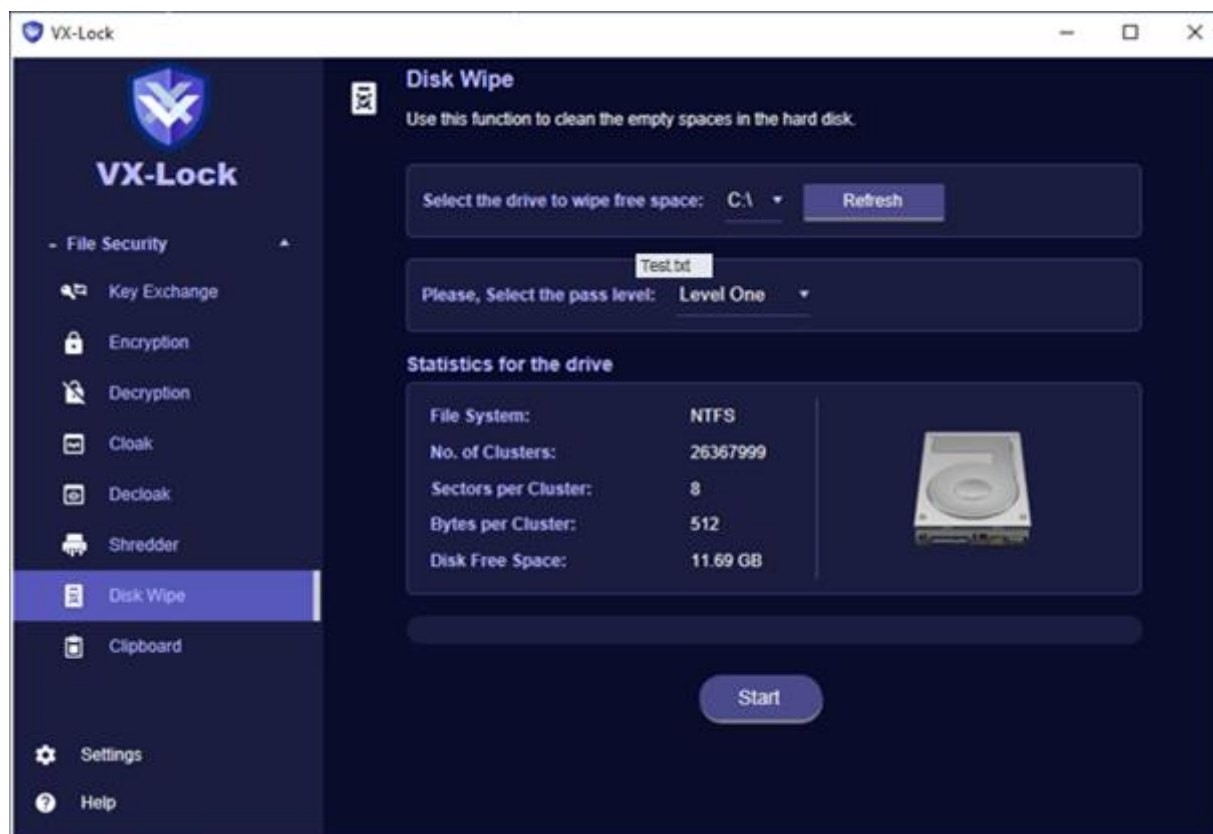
VX-Lock

VX-Lock

- File Security

Key Exchange

Encryption

Decryption

Cloak

Decloak

Shredder

Disk Wipe

Clipboard

Settings

Help

Disk Wipe

Use this function to clean the empty spaces in the hard disk.

Select the drive to wipe free space: C:\ Refresh

Test.txt

Please, Select the pass level: Level One

Statistics for the drive

| | |
|---|---|
| File System: | NTFS |
| No. of Clusters: | 26367999 |
| Sectors per Cluster: | 8 |
| Bytes per Cluster: | 512 |
| Disk Free Space: | 11.69 GB |

Start